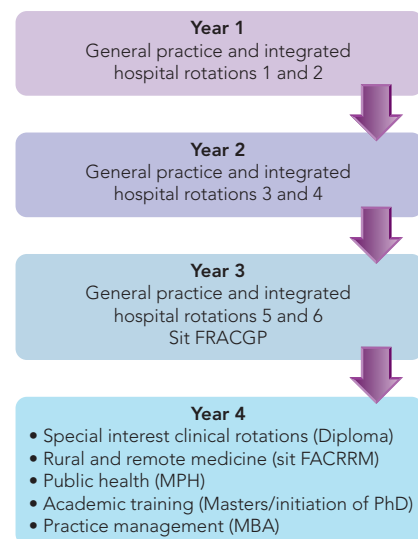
Year 1
General practice and integrated hospital rotations 1 and 2

Year 2
General practice and integrated hospital rotations 3 and 4

Year 3
General practice and integrated hospital rotations 5 and 6
Sit FRACGP

Year 4
• Special interest clinical rotations (Diploma)
• Rural and remote medicine (sit FACRRM)
• Public health (MPH)
• Academic training (Masters/initiation of PhD)
• Practice management (MBA)